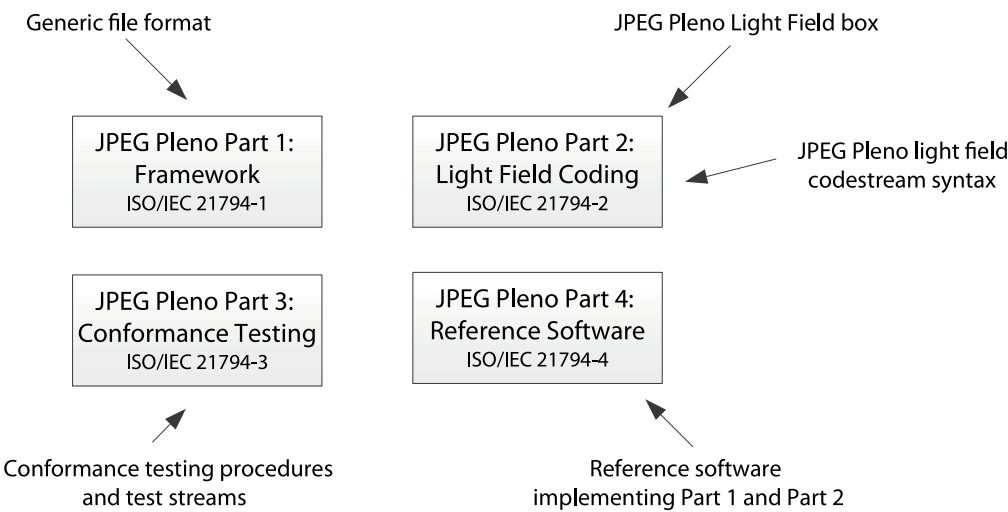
Generic file format

JPEG Pleno Light Field box

JPEG Pleno Part 1:
Framework
ISO/IEC 21794-1

JPEG Pleno Part 2:
Light Field Coding
ISO/IEC 21794-2

JPEG Pleno light field codestream syntax

JPEG Pleno Part 3:
Conformance Testing
ISO/IEC 21794-3

JPEG Pleno Part 4:
Reference Software
ISO/IEC 21794-4

Conformance testing procedures and test streams

Reference software implementing Part 1 and Part 2